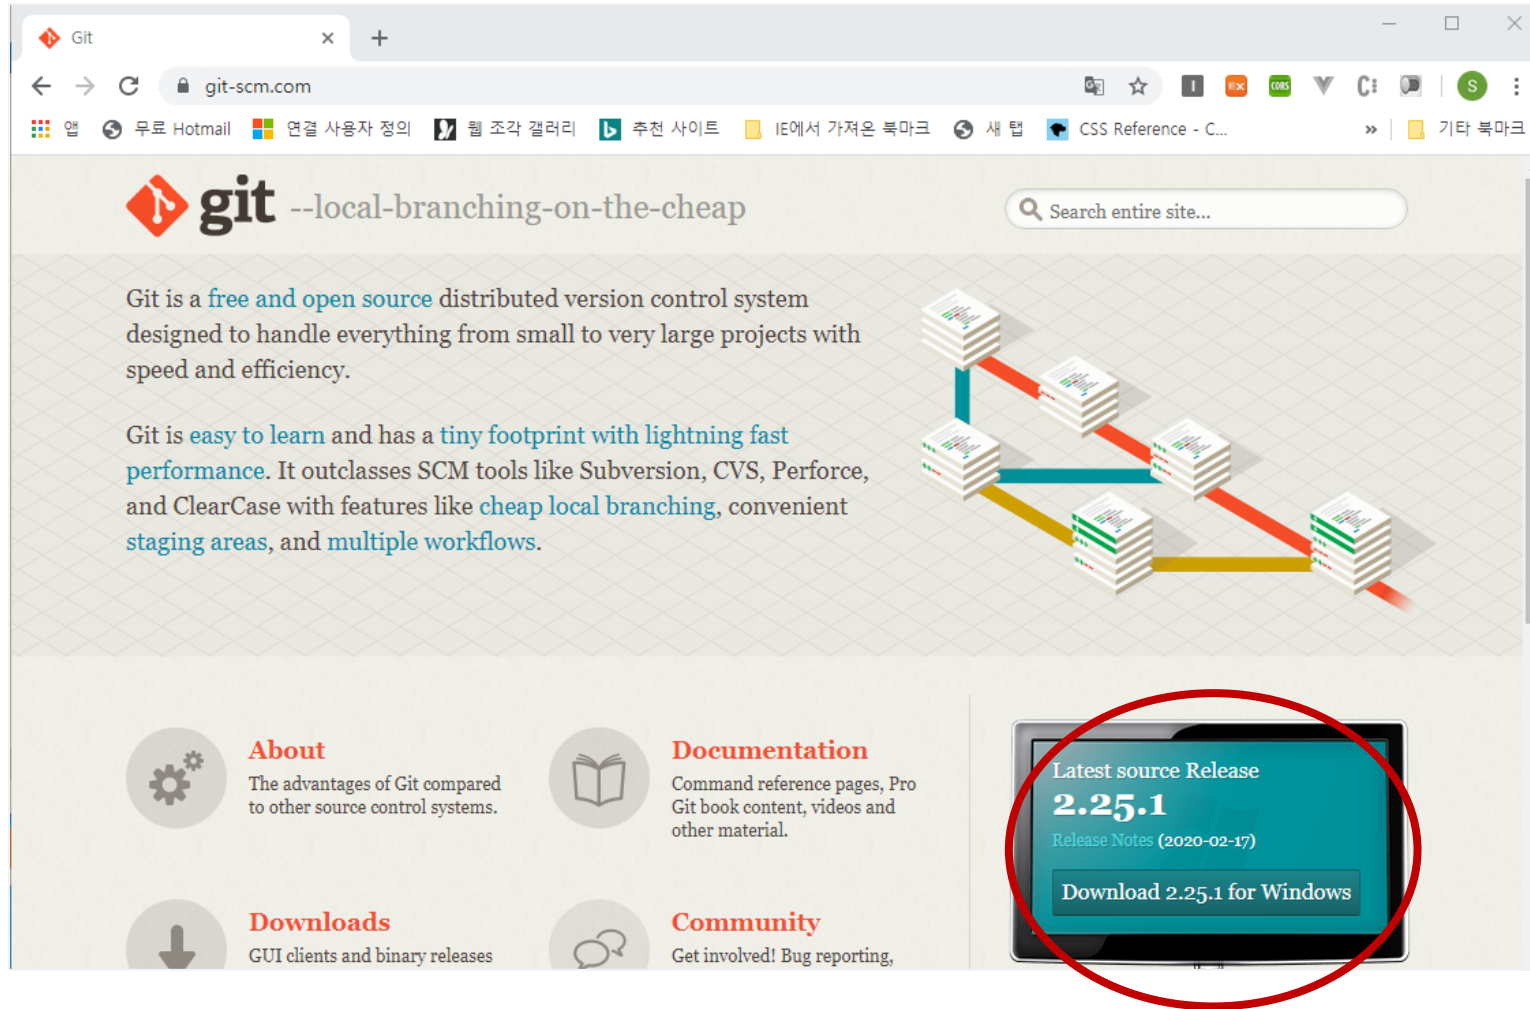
Git

git-scm.com

앱 무료 Hotmail 연결 사용자 정의 웹 조각 갤러리 추천 사이트 IE에서 가져온 북마크 새 탭 CSS Reference - C... » 기타 북마크

git --local-branching-on-the-cheap

Search entire site...

Git is a free and open source distributed version control system designed to handle everything from small to very large projects with speed and efficiency.

Git is easy to learn and has a tiny footprint with lightning fast performance. It outclasses SCM tools like Subversion, CVS, Perforce, and ClearCase with features like cheap local branching, convenient staging areas, and multiple workflows.

About
The advantages of Git compared to other source control systems.

Documentation
Command reference pages, Pro Git book content, videos and other material.

Latest source Release
2.25.1
Release Notes (2020-02-17)
Download 2.25.1 for Windows

Downloads
GUI clients and binary releases

Community
Get involved! Bug reporting,